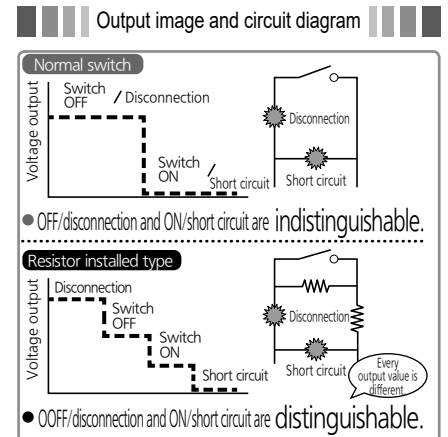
Output image and circuit diagram

Normal switch

Voltage output

Switch OFF / Disconnection

Switch ON / Short circuit

Disconnection

Short circuit

● OFF/disconnection and ON/short circuit are indistinguishable.

Resistor installed type

Voltage output

Disconnection

Switch OFF

Switch ON

Short circuit

Disconnection

Short circuit

Every output value is different

● OOFF/disconnection and ON/short circuit are distinguishable.